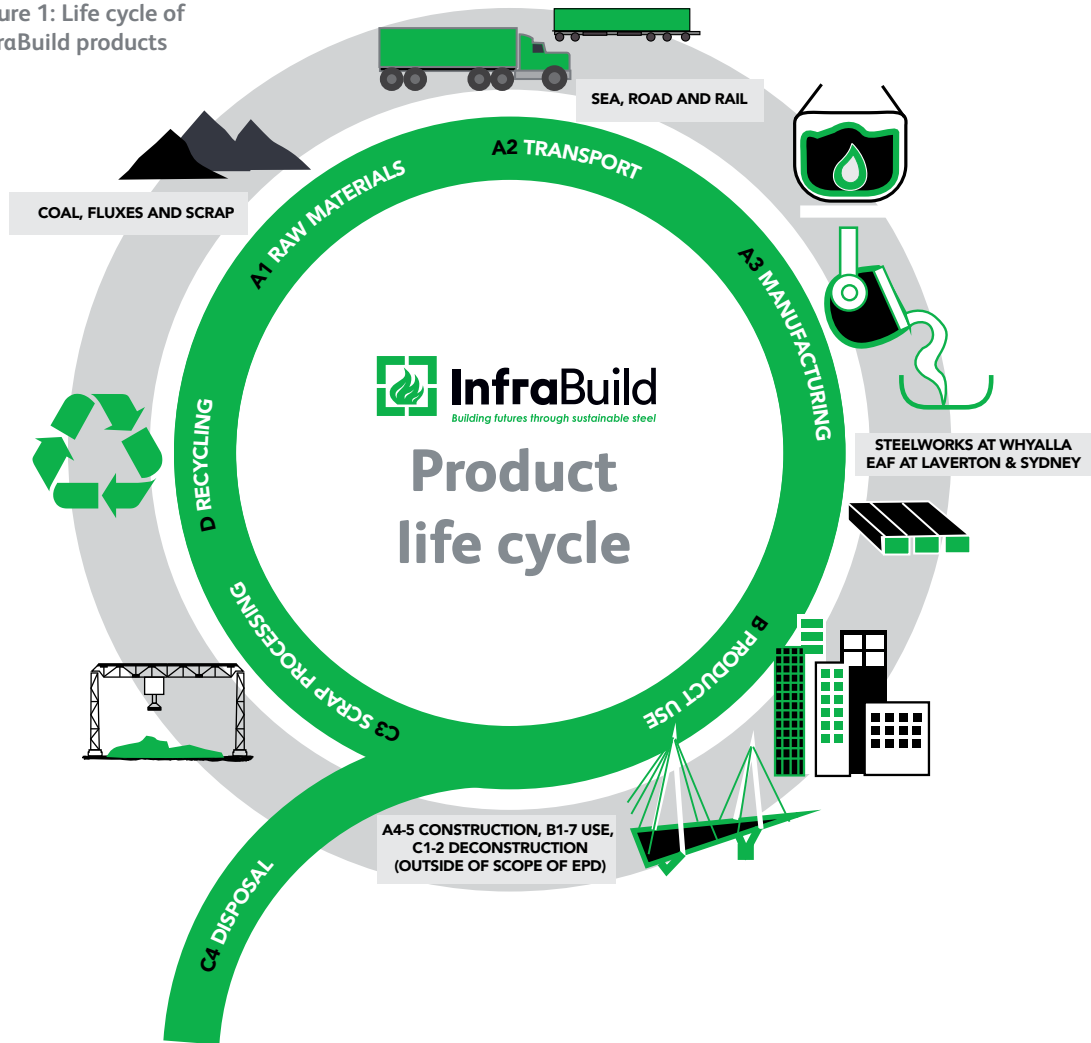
ure 1: Life cycle of
raBuild products

SEA, ROAD AND RAIL

A2 TRANSPORT

COAL, FLUXES AND SCRAP

A1 RAW MATERIALS

A3 MANUFACTURING

InfraBuild
Building futures through sustainable steel

D RECYCLING

Product life cycle

STEELWORKS AT WHYALLA
EAF AT LAVERTON & SYDNEY

C3 SCRAP PROCESSING

B PRODUCT USE

A4-5 CONSTRUCTION, B1-7 USE, C1-2 DECONSTRUCTION (OUTSIDE OF SCOPE OF EPD)

C4 DISPOSAL